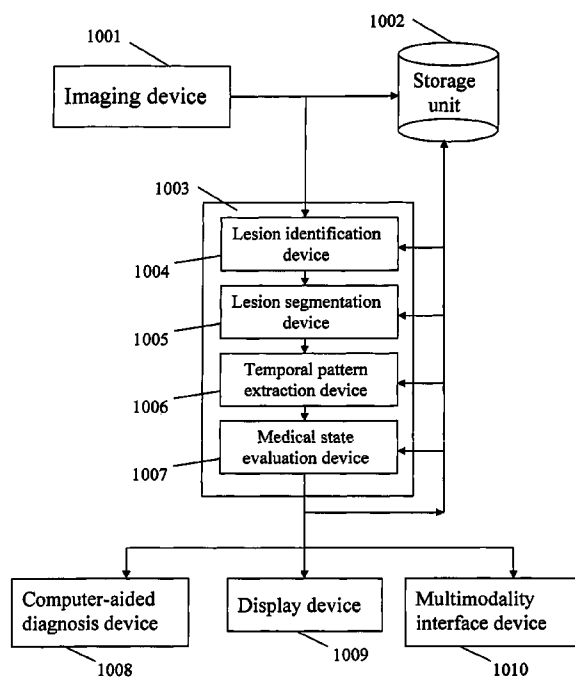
1001

Imaging device

1002

Storage unit

1003

Lesion identification device

1004

Lesion segmentation device

1005

Temporal pattern extraction device

1006

Medical state evaluation device

1007

Computer-aided diagnosis device

1008

Display device

1009

Multimodality interface device

1010